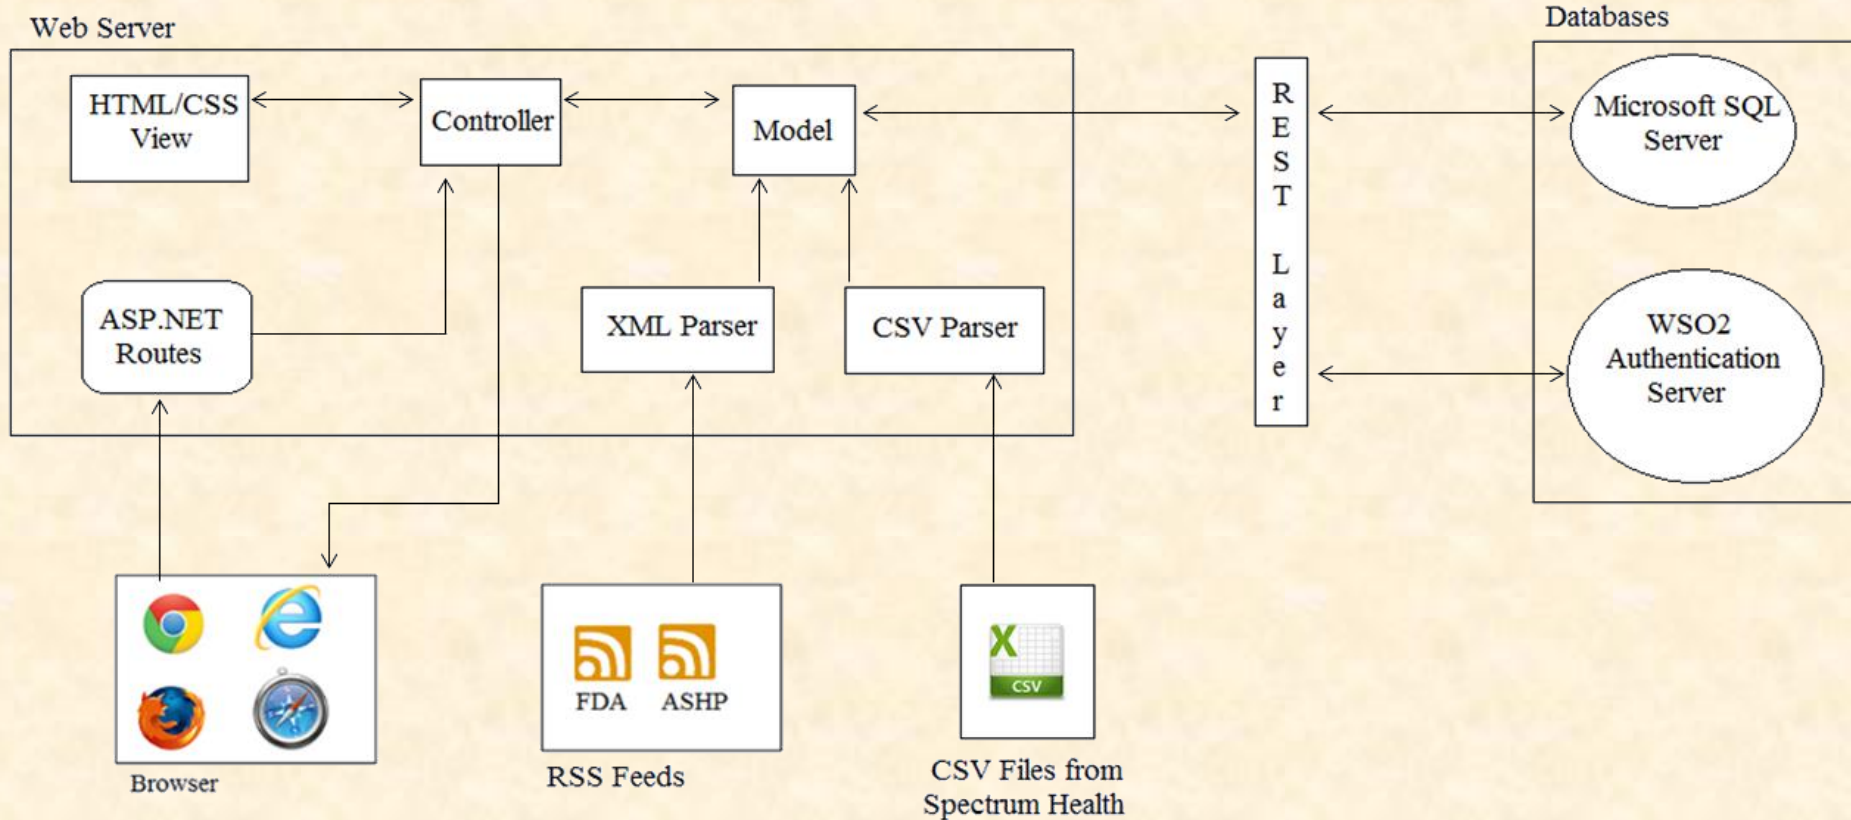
Web Server

HTML/CSS View

Controller

Model

ASP.NET Routes

XML Parser

CSV Parser

R E S T L a y e r

Databases

Microsoft SQL Server

WSO2 Authentication Server

Browser

FDA

ASHP

RSS Feeds

CSV

CSV Files from Spectrum Health